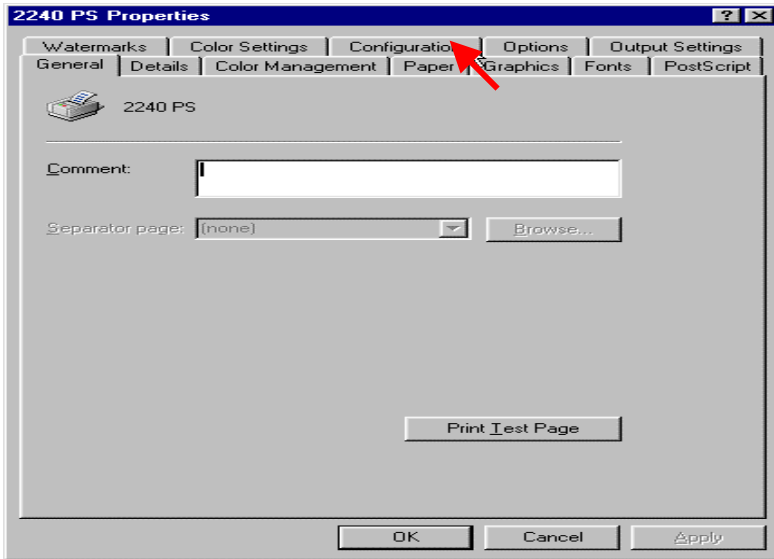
2240 PS Properties

?

Watermarks | Color Settings | Configuratio | Options | Output Settings

General | Details | Color Management | Paper | Graphics | Fonts | PostScript

2240 PS

Comment:

Separator page: (none)

Browse...

Print Test Page

OK

Cancel

Apply